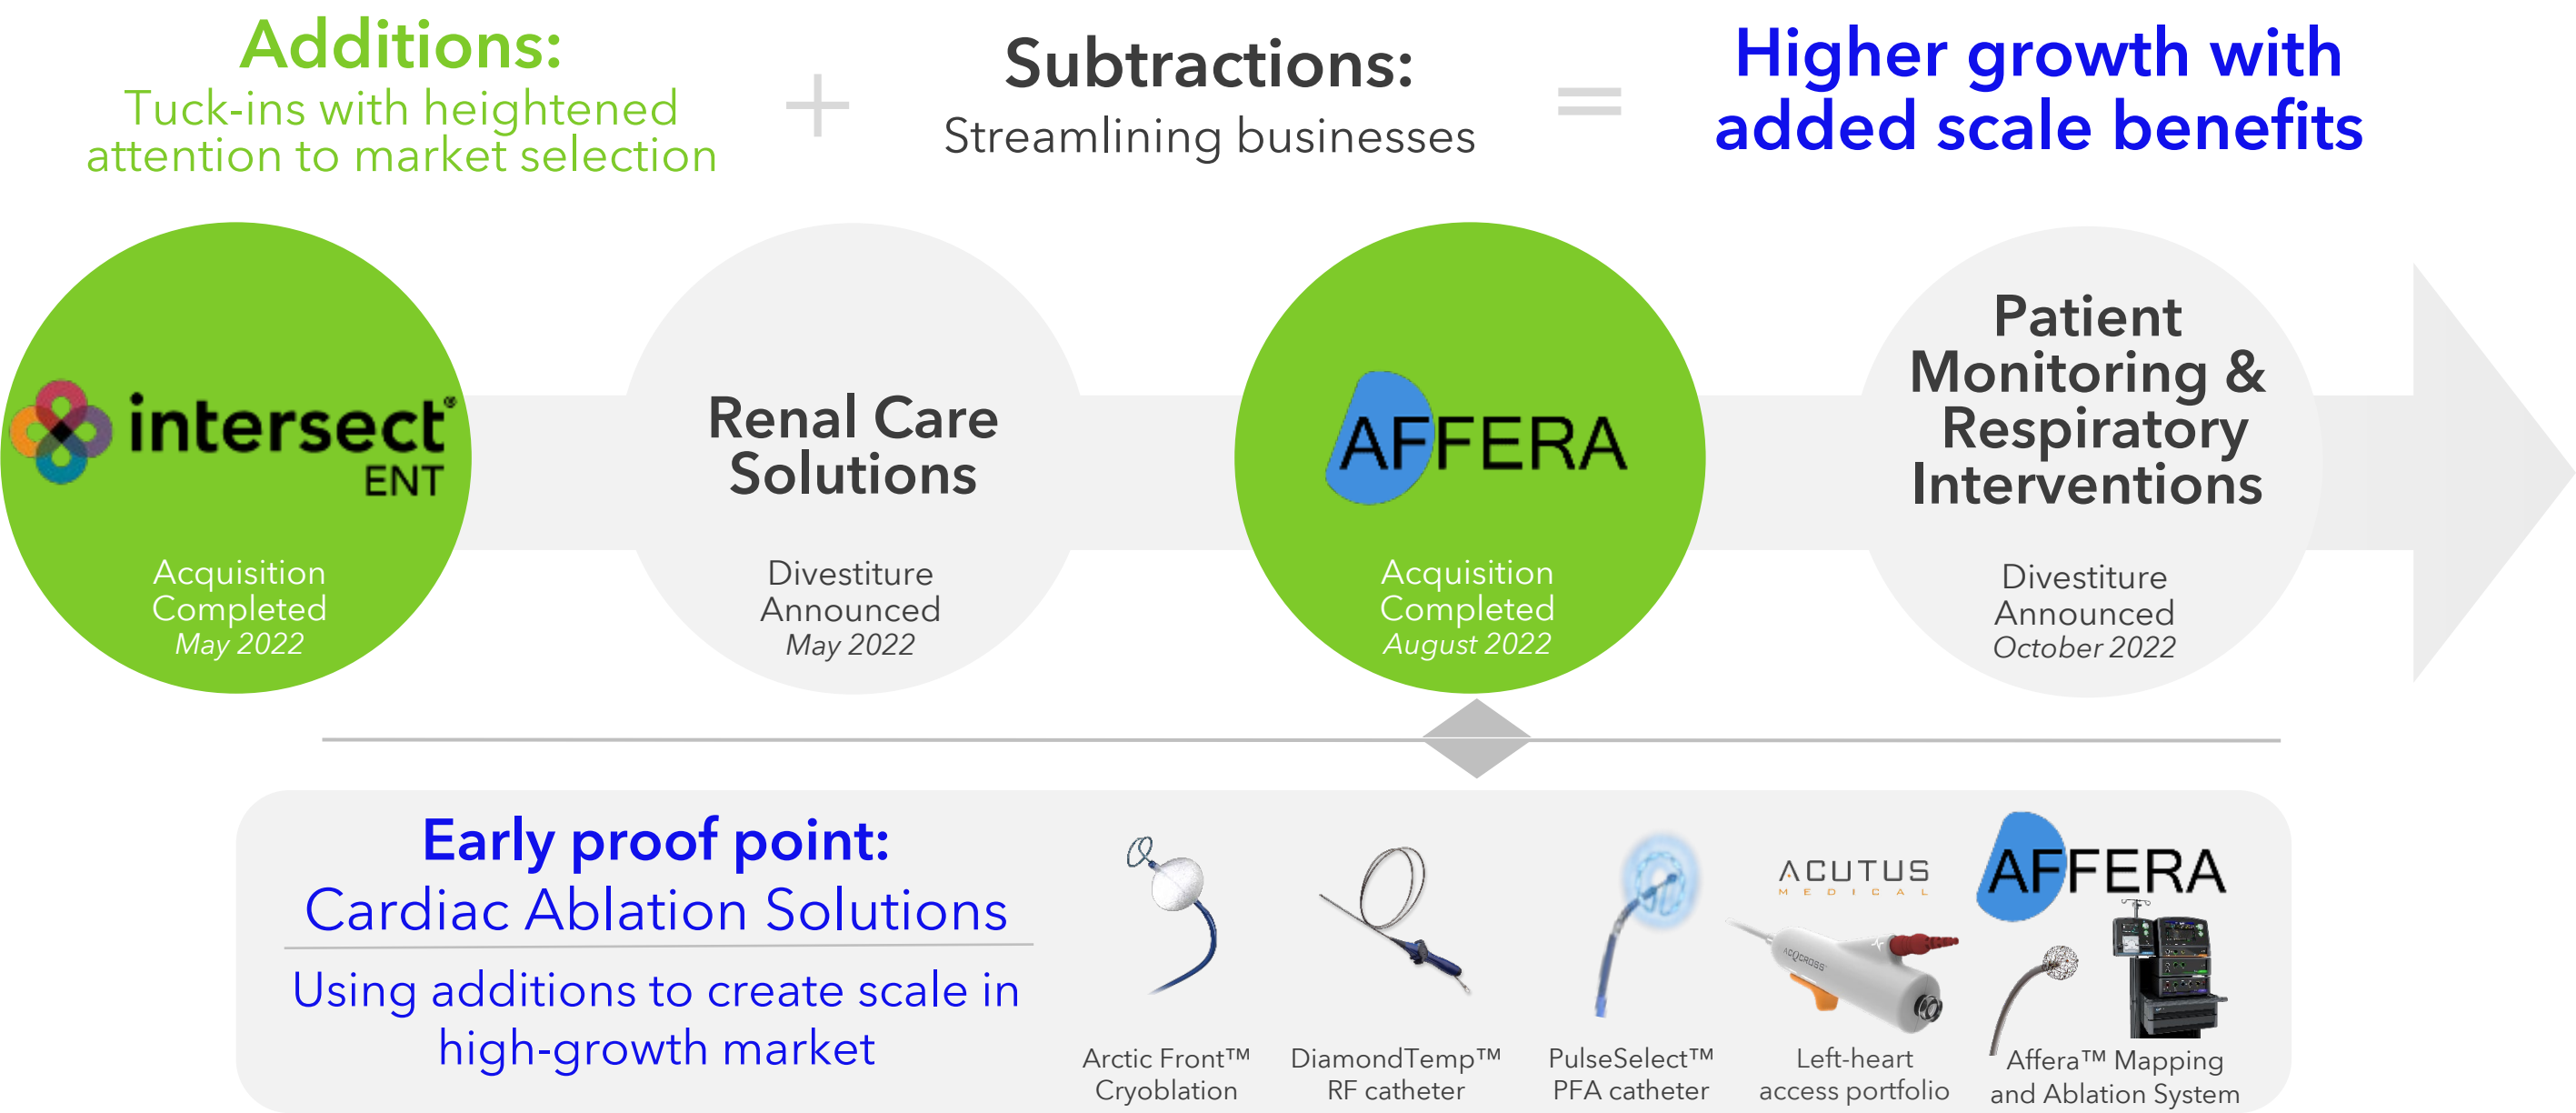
Additions:
Tuck-ins with heightened attention to market selection

+

Subtractions:
Streamlining businesses

=

Higher growth with added scale benefits

intersect ENT
Acquisition Completed
May 2022

Renal Care Solutions
Divestiture Announced
May 2022

AFFERA
Acquisition Completed
August 2022

Patient Monitoring & Respiratory Interventions
Divestiture Announced
October 2022

Early proof point:
Cardiac Ablation Solutions

Using additions to create scale in high-growth market

Arctic Front™ Cryoblation

DiamondTemp™ RF catheter

PulseSelect™ PFA catheter

ACUTUS MEDICAL
Left-heart access portfolio

AFFERA
Affera™ Mapping and Ablation System